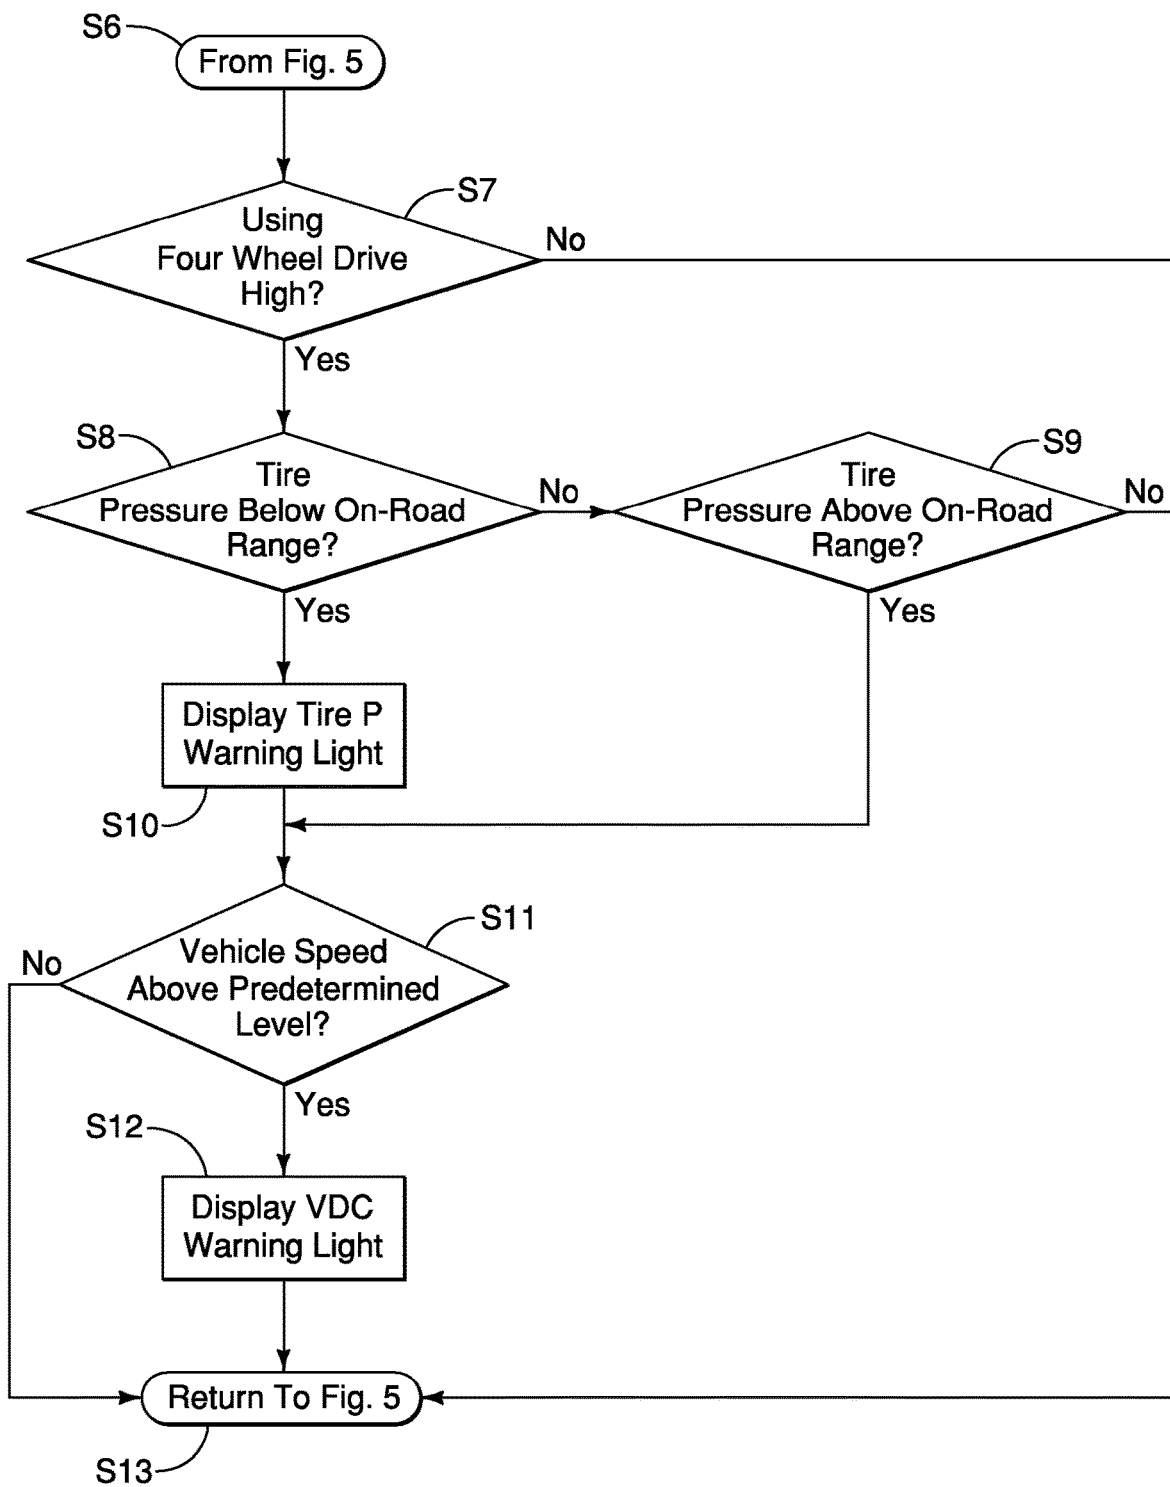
S6
From Fig. 5

S7
Using Four Wheel Drive High?
No
Yes

S8
Tire Pressure Below On-Road Range?
No
Yes

S9
Tire Pressure Above On-Road Range?
No
Yes

Display Tire P Warning Light
S10

S11
Vehicle Speed Above Predetermined Level?
No
Yes

S12
Display VDC Warning Light

Return To Fig. 5
S13